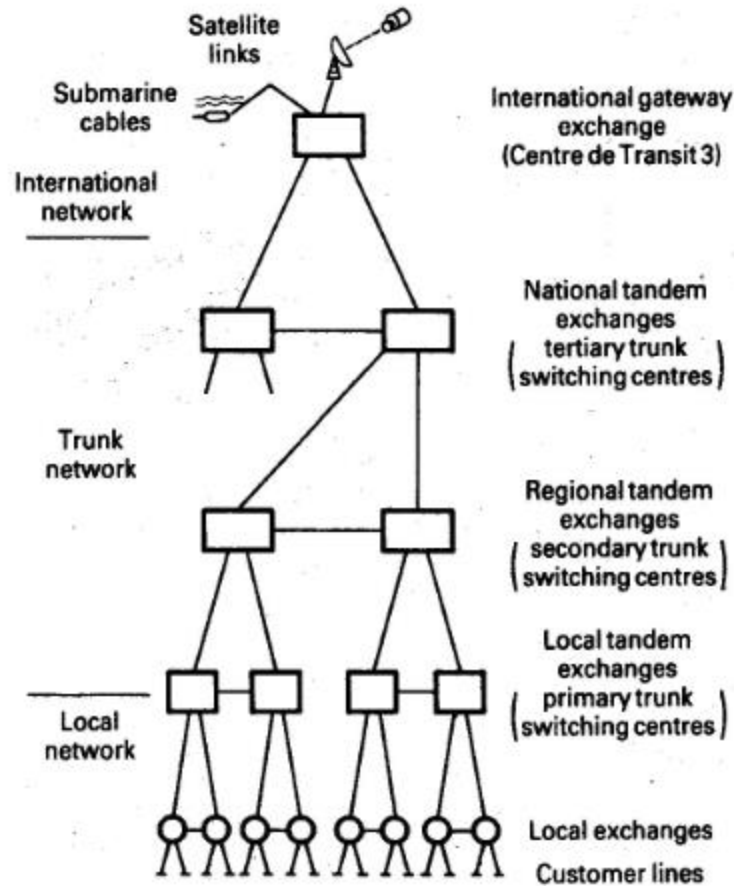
Satellite links

Submarine cables

International gateway exchange (Centre de Transit 3)

International network

National tandem exchanges (tertiary trunk switching centres)

Trunk network

Regional tandem exchanges (secondary trunk switching centres)

Local tandem exchanges (primary trunk switching centres)

Local network

Local exchanges

Customer lines